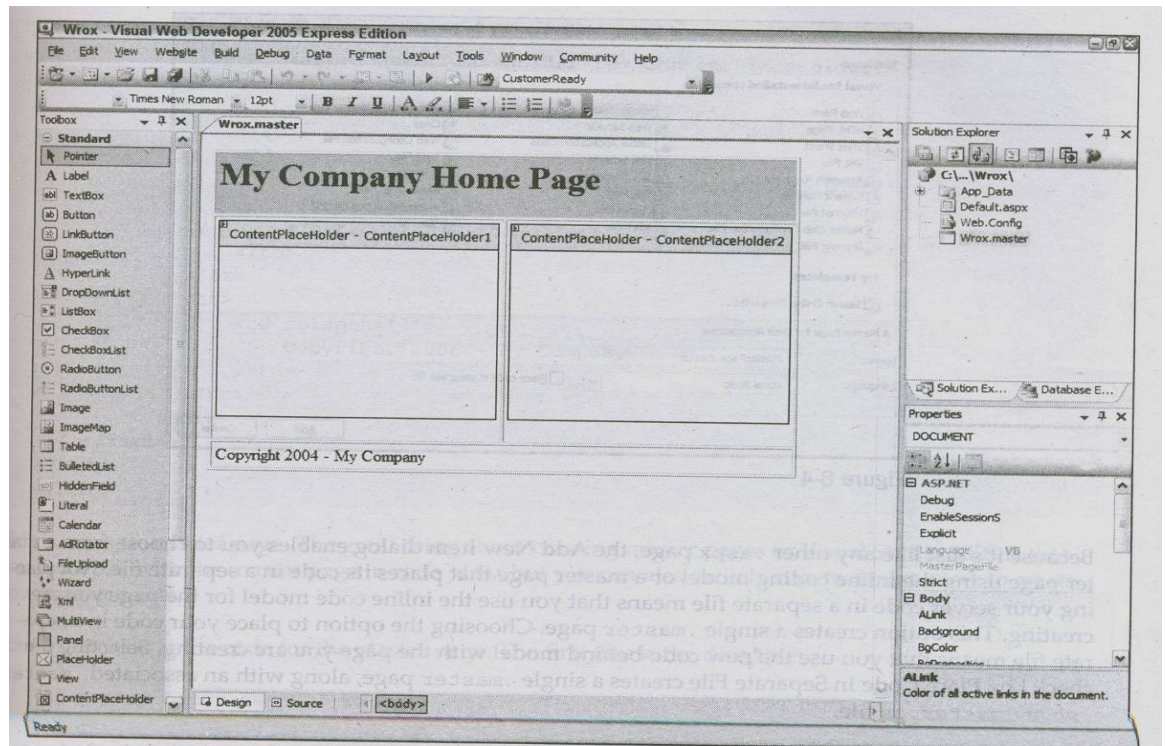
Wrox - Visual Web Developer 2005 Express Edition

File Edit View Website Build Debug Data Format Layout Tools Window Community Help

CustomerReady

Times New Roman 12pt B I U

Toolbox

Standard

Pointer
Label
TextBox
Button
LinkButton
ImageButton
HyperLink
DropDownList
ListBox
CheckBox
CheckBoxList
RadioButton
RadioButtonList
Image
ImageMap
Table
BulletedList
HiddenField
Literal
Calendar
AdRotator
FileUpload
Wizard
Xml
MultiView
Panel
PlaceHolder
View
ContentPlaceHolder

Wrox.master

My Company Home Page

ContentPlaceHolder - ContentPlaceHolder1

ContentPlaceHolder - ContentPlaceHolder2

Copyright 2004 - My Company

Design Source <body>

Solution Explorer

C:\...\Wrox\
App_Data
Default.aspx
Web.Config
Wrox.master

Solution Ex... Database E...

Properties

DOCUMENT

ASP.NET
Debug
EnableSessionS
Explicit
Language VB
MasterPageFile
Strict
Body
ALink
Background
BgColor

ALink
Color of all active links in the document.

Ready

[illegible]igure 8-4

Because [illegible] like any other .aspx page, the Add New Item dialog enables you to choose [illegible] ter page using the inline coding model or a master page that places its code in a separate file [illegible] ing your code in a separate file means that you use the inline code model for the page you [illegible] creating. This option creates a single .master page. Choosing the option to place your code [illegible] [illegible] you use the new code-behind model with the page you are creating. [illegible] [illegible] code in Separate File creates a single .master page, along with an associated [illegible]